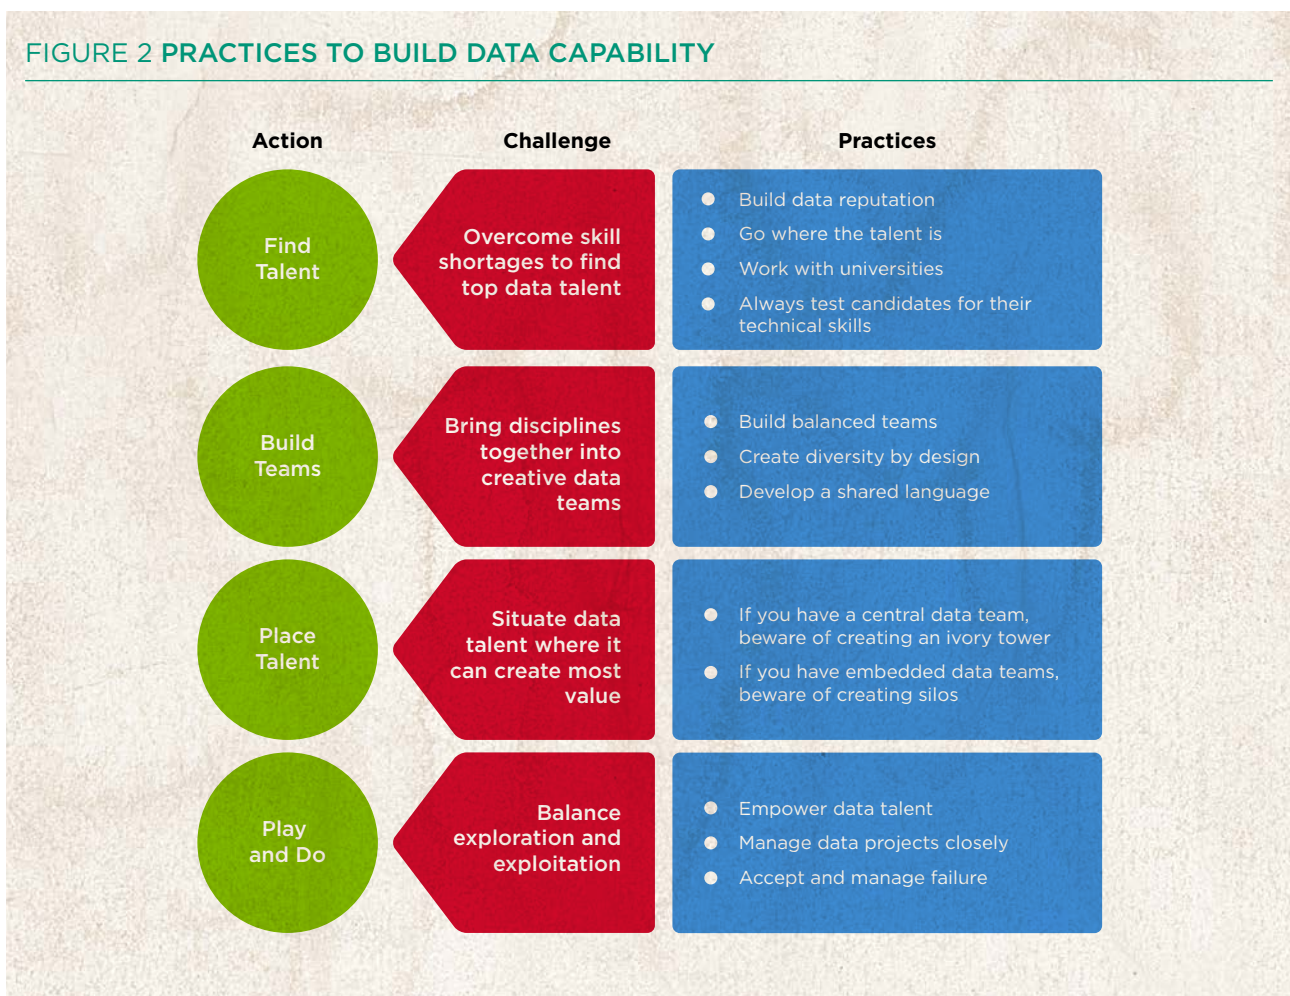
FIGURE 2 PRACTICES TO BUILD DATA CAPABILITY

| Action | Challenge | Practices |
|---|---|---|
| Find Talent | Overcome skill shortages to find top data talent | • Build data reputation<br>• Go where the talent is<br>• Work with universities<br>• Always test candidates for their technical skills |
| Build Teams | Bring disciplines together into creative data teams | • Build balanced teams<br>• Create diversity by design<br>• Develop a shared language |
| Place Talent | Situate data talent where it can create most value | • If you have a central data team, beware of creating an ivory tower<br>• If you have embedded data teams, beware of creating silos |
| Play and Do | Balance exploration and exploitation | • Empower data talent<br>• Manage data projects closely<br>• Accept and manage failure |